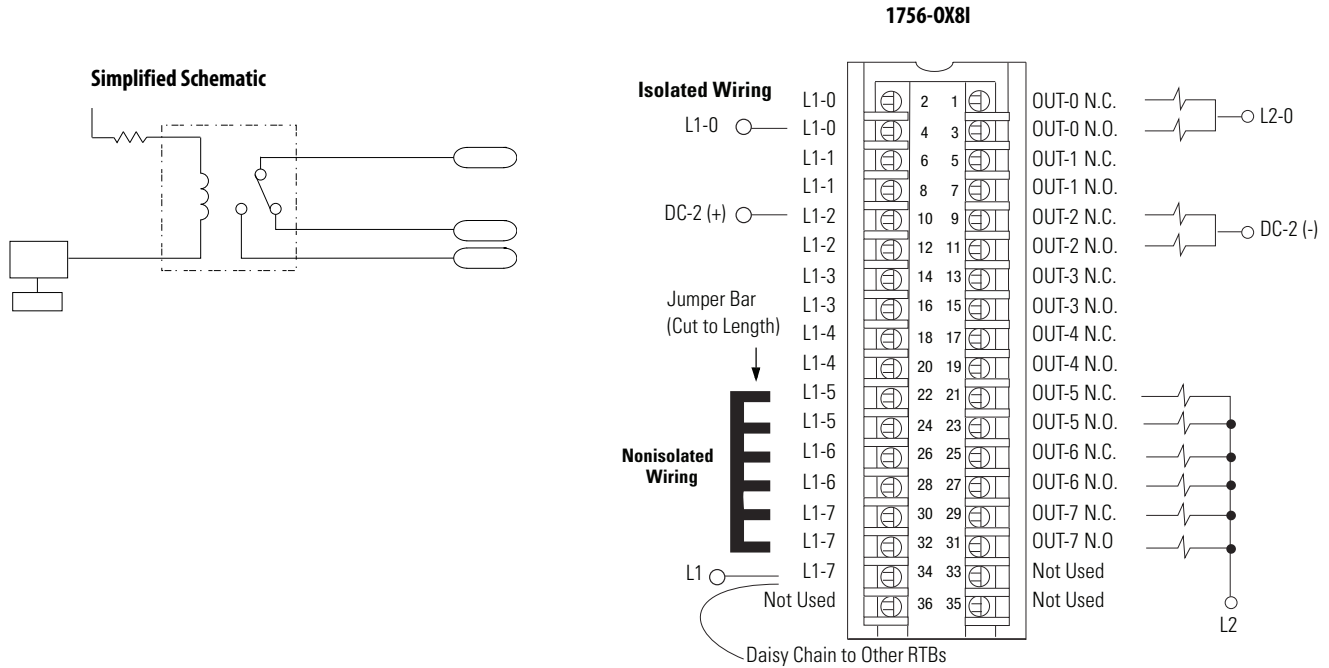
1756-OX8I

Simplified Schematic

Isolated Wiring

| | | | | |
|---|---|---|---|---|
| | L1-0 | 2 | 1 | OUT-0 N.C. |
| L1-0 | L1-0 | 4 | 3 | OUT-0 N.O. |
| | L1-1 | 6 | 5 | OUT-1 N.C. |
| | L1-1 | 8 | 7 | OUT-1 N.O. |
| DC-2 (+) | L1-2 | 10 | 9 | OUT-2 N.C. |
| | L1-2 | 12 | 11 | OUT-2 N.O. |
| | L1-3 | 14 | 13 | OUT-3 N.C. |
| | L1-3 | 16 | 15 | OUT-3 N.O. |
| | L1-4 | 18 | 17 | OUT-4 N.C. |
| | L1-4 | 20 | 19 | OUT-4 N.O. |
| | L1-5 | 22 | 21 | OUT-5 N.C. |
| | L1-5 | 24 | 23 | OUT-5 N.O. |
| | L1-6 | 26 | 25 | OUT-6 N.C. |
| | L1-6 | 28 | 27 | OUT-6 N.O. |
| | L1-7 | 30 | 29 | OUT-7 N.C. |
| | L1-7 | 32 | 31 | OUT-7 N.O |
| L1 | L1-7 | 34 | 33 | Not Used |
| | Not Used | 36 | 35 | Not Used |

L2-0

DC-2 (-)

Jumper Bar (Cut to Length)

Nonisolated Wiring

L2

Daisy Chain to Other RTBs